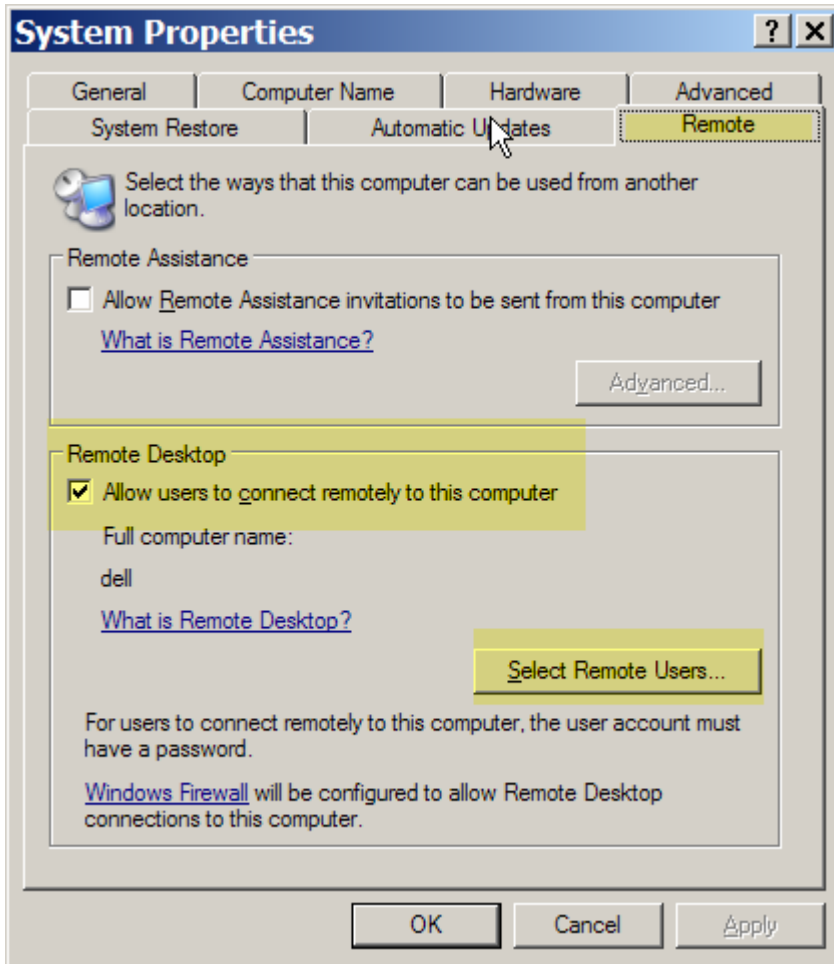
System Properties

? X

General | Computer Name | Hardware | Advanced

System Restore | Automatic Updates | Remote

Select the ways that this computer can be used from another location.

Remote Assistance

Allow Remote Assistance invitations to be sent from this computer

What is Remote Assistance?

Advanced...

Remote Desktop

Allow users to connect remotely to this computer

Full computer name:

dell

What is Remote Desktop?

Select Remote Users...

For users to connect remotely to this computer, the user account must have a password.

Windows Firewall will be configured to allow Remote Desktop connections to this computer.

OK | Cancel | Apply